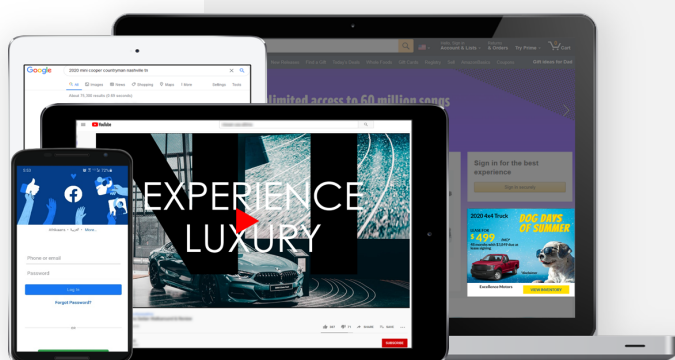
Google
2020 mini cooper countryman nashville tn
All Images News Shopping Maps More Settings Tools
About 71,300 results (0.50 seconds)

Account & Lists
& Orders
Try Prime
Cart
Gift Cards
Registry
Sell
Coupons
Gift ideas for Dad
limited access to 60 million songs
Sign in for the best experience
Sign in securely
2020 4x4 Truck
DOG DAYS OF SUMMER
$499
Excellence Motors
VIEW INVENTORY

YouTube
EXPERIENCE LUXURY
SUBSCRIBE

facebook
Phone or email
Password
Log In
Forgot Password?
or